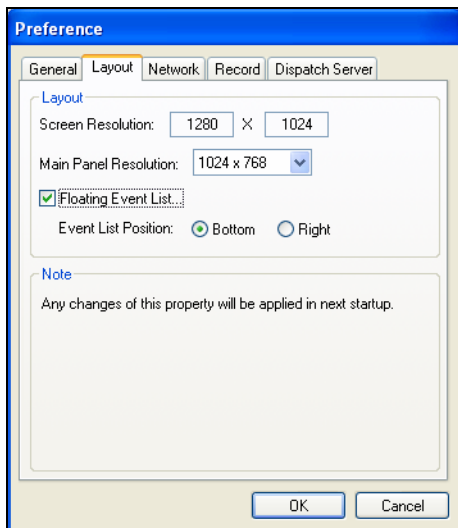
Preference

General | Layout | Network | Record | Dispatch Server

Layout

Screen Resolution: 1280 X 1024

Main Panel Resolution: 1024 x 768

Floating Event List...

Event List Position: Bottom Right

Note

Any changes of this property will be applied in next startup.

OK Cancel